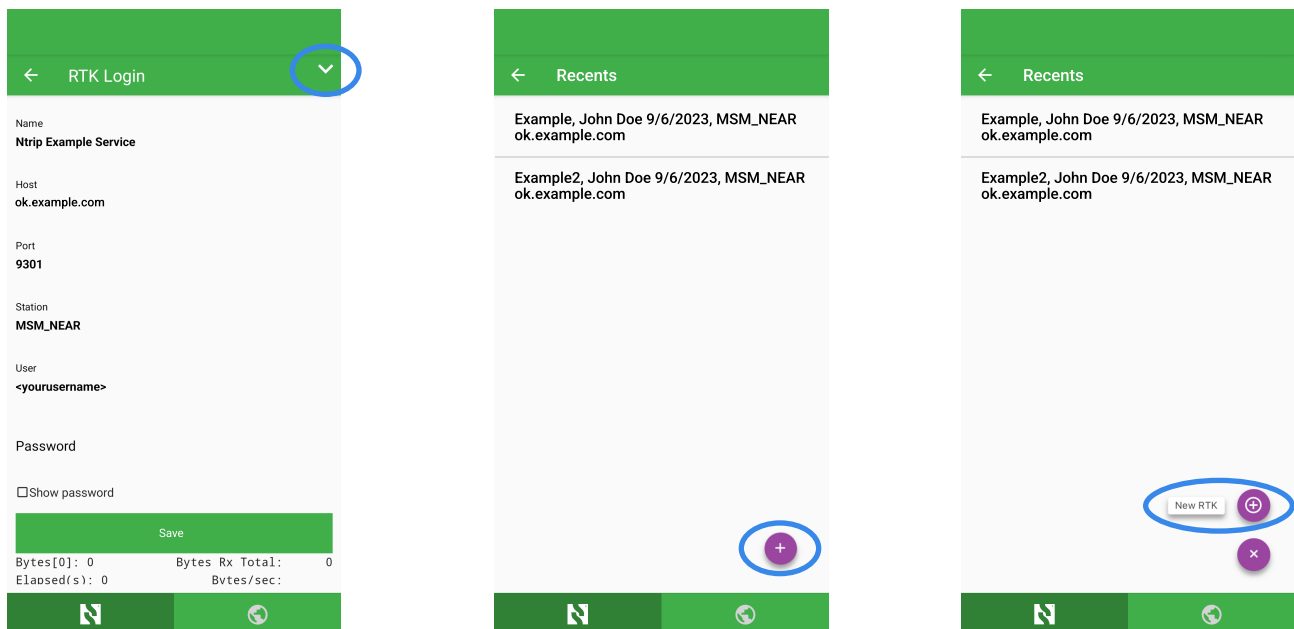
RTK Login

Name
Ntrip Example Service

Host
ok.example.com

Port
9301

Station
MSM_NEAR

User
<yourusername>

Password

Show password

Save

Bytes[0]: 0 Bytes Rx Total: 0
Elapsed(s): 0 Bytes/sec:

Recents

Example, John Doe 9/6/2023, MSM_NEAR
ok.example.com

Example2, John Doe 9/6/2023, MSM_NEAR
ok.example.com

+

Recents

Example, John Doe 9/6/2023, MSM_NEAR
ok.example.com

Example2, John Doe 9/6/2023, MSM_NEAR
ok.example.com

New RTK

×